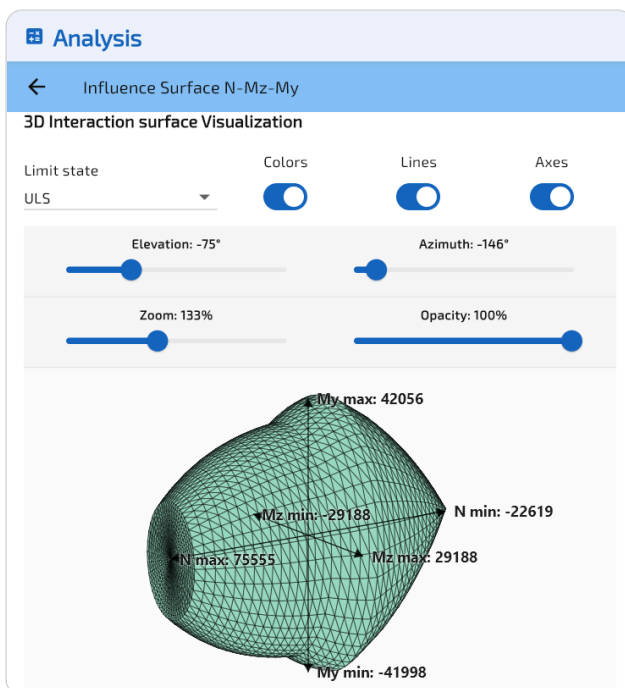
Analysis

←

Influence Surface N-Mz-My

3D Interaction surface Visualization

Limit state
ULS

Colors

Lines

Axes

Elevation: -75°

Azimuth: -146°

Zoom: 133%

Opacity: 100%

My max: 42056

Mz min: -29188

N min: -22619

N max: 75555

Mz max: 29188

My min: -41998